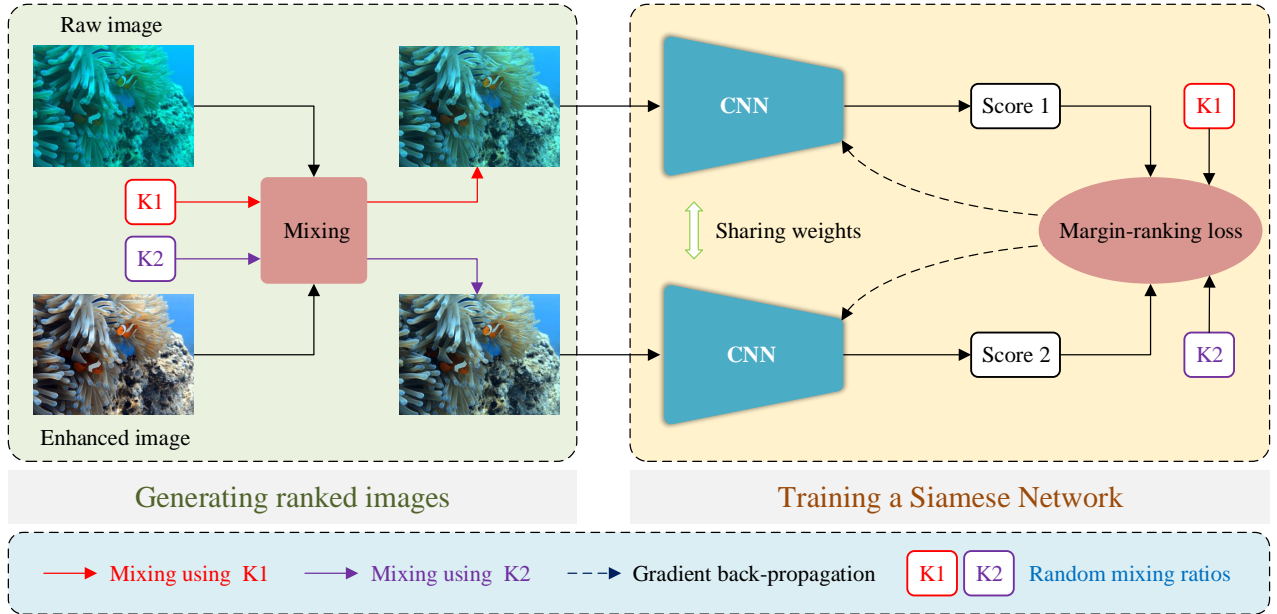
Raw image

K1

Mixing

K2

Enhanced image

CNN

Score 1

K1

Sharing weights

Margin-ranking loss

CNN

Score 2

K2

Generating ranked images

Training a Siamese Network

Mixing using K1

Mixing using K2

Gradient back-propagation

K1 K2 Random mixing ratios